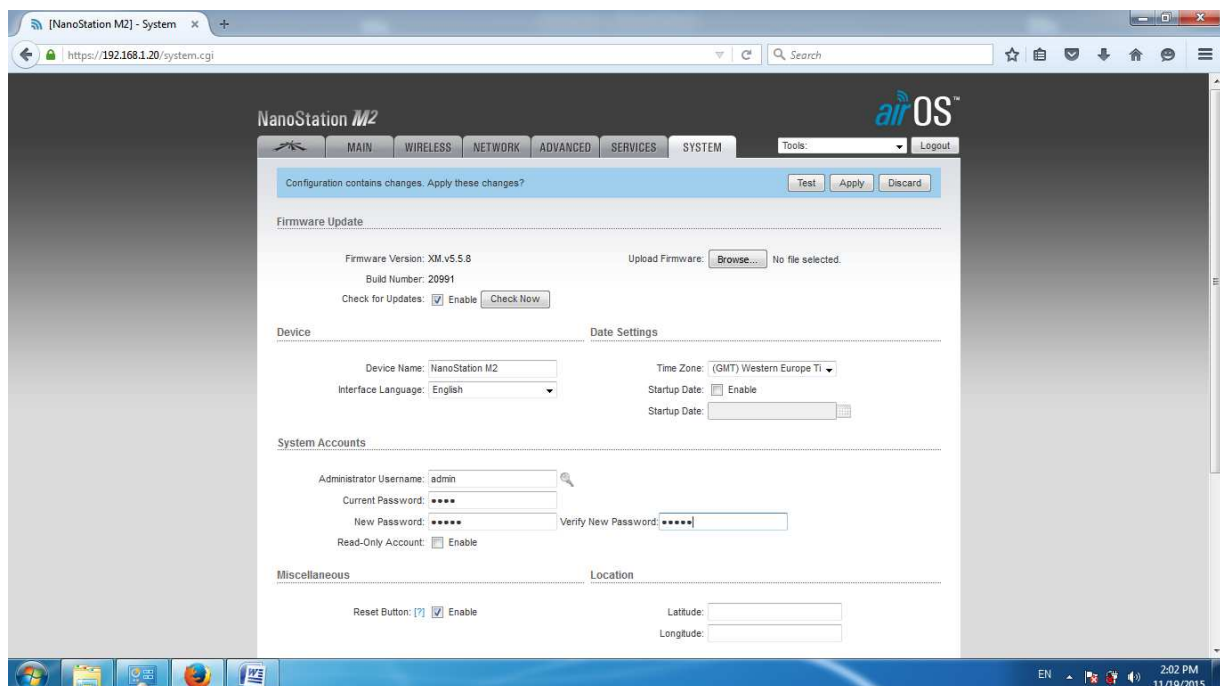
[NanoStation M2] - System ×

https://192.168.1.20/system.cgi

Search

NanoStation M2

airOS™

MAIN WIRELESS NETWORK ADVANCED SERVICES SYSTEM

Tools: Logout

Configuration contains changes. Apply these changes?

Test Apply Discard

Firmware Update

Firmware Version: XM.v5.5.8

Build Number: 20991

Check for Updates: Enable Check Now

Upload Firmware: Browse... No file selected.

Device

Device Name: NanoStation M2

Interface Language: English

Date Settings

Time Zone: (GMT) Western Europe Ti

Startup Date: Enable

Startup Date:

System Accounts

Administrator Username: admin

Current Password: ••••

New Password: •••••

Verify New Password: •••••

Read-Only Account: Enable

Miscellaneous

Reset Button: [?] Enable

Location

Latitude:

Longitude:

EN

2:02 PM
11/19/2015